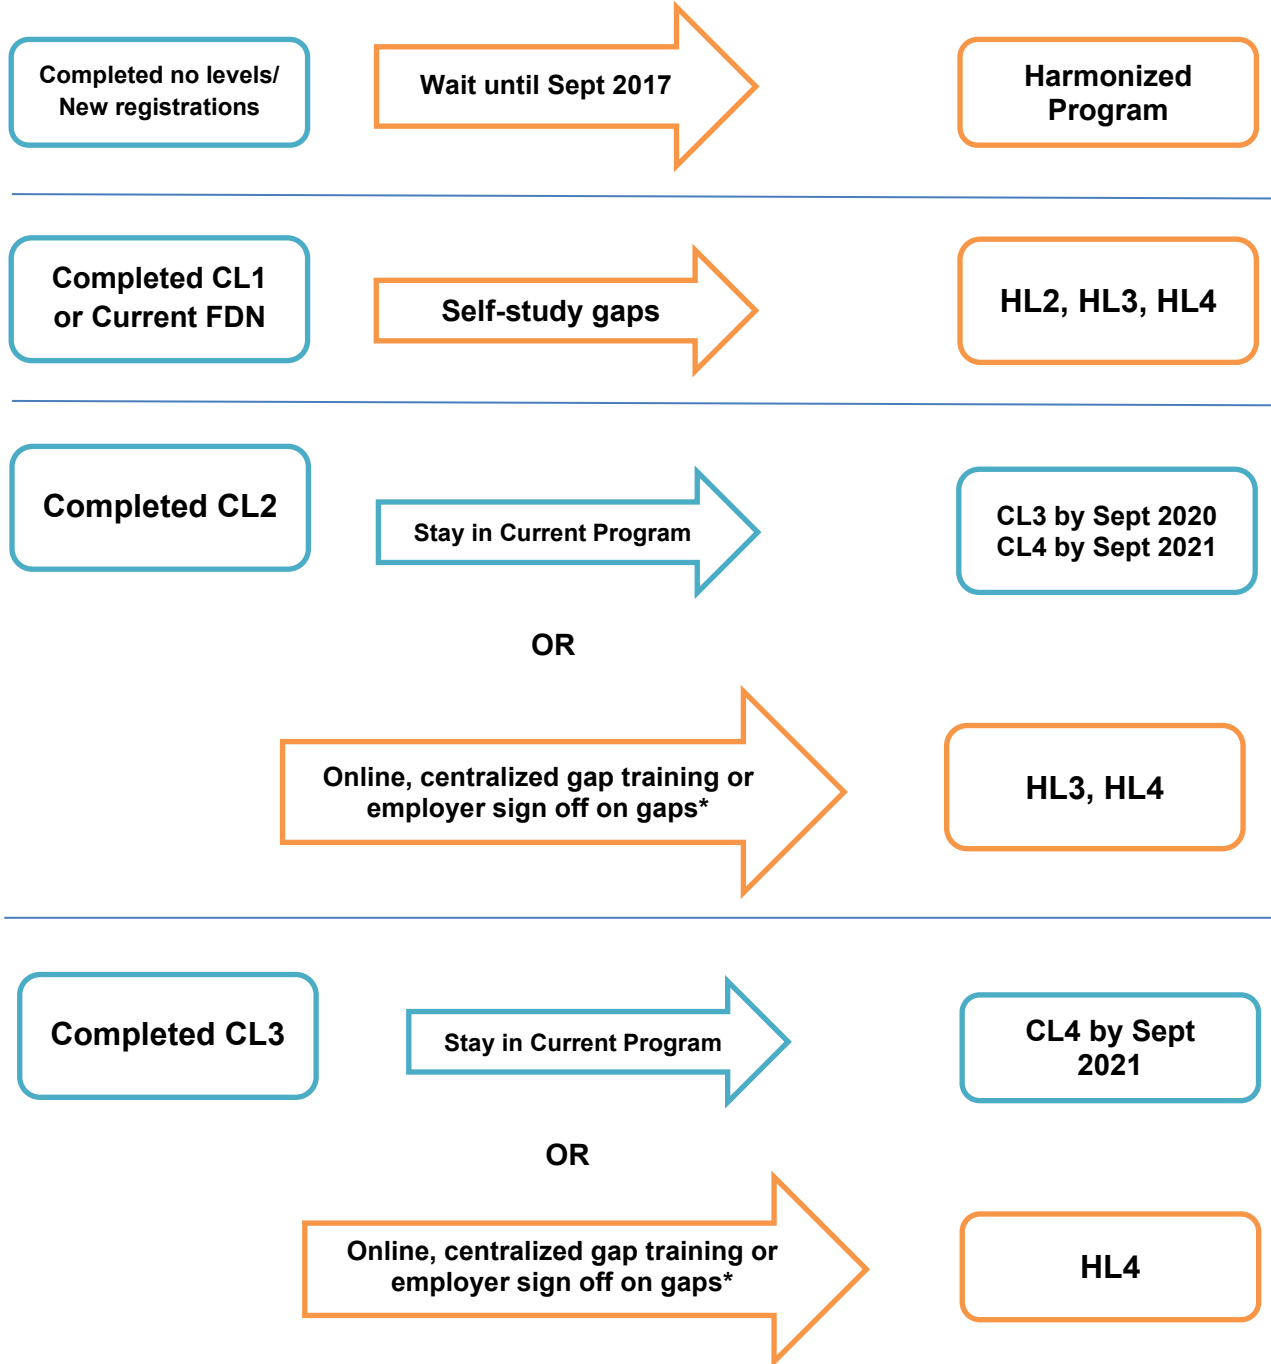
Completed no levels/ New registrations

Wait until Sept 2017

Harmonized Program

Completed CL1 or Current FDN

Self-study gaps

HL2, HL3, HL4

Completed CL2

Stay in Current Program

CL3 by Sept 2020
CL4 by Sept 2021

OR

Online, centralized gap training or employer sign off on gaps*

HL3, HL4

Completed CL3

Stay in Current Program

CL4 by Sept 2021

OR

Online, centralized gap training or employer sign off on gaps*

HL4